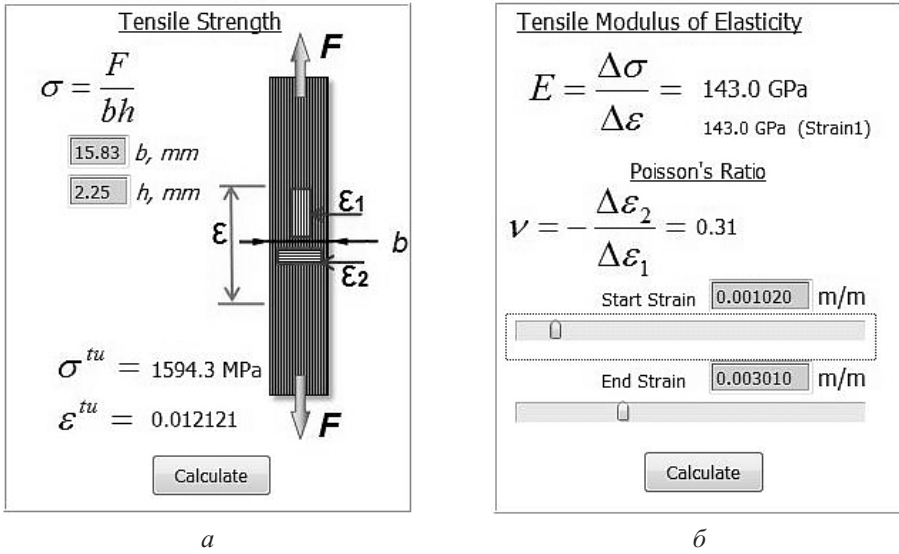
Tensile Strength

$\sigma = \frac{F}{bh}$

15.83 b, mm

2.25 h, mm

F

$\varepsilon_1$

$\varepsilon$

b

$\varepsilon_2$

$\sigma^{tu} =$ 1594.3 MPa

$\varepsilon^{tu} =$ 0.012121

F

Calculate

a

Tensile Modulus of Elasticity

$E = \frac{\Delta\sigma}{\Delta\varepsilon} =$ 143.0 GPa

143.0 GPa (Strain1)

Poisson's Ratio

$\nu = -\frac{\Delta\varepsilon_2}{\Delta\varepsilon_1} =$ 0.31

Start Strain 0.001020 m/m

End Strain 0.003010 m/m

Calculate

б